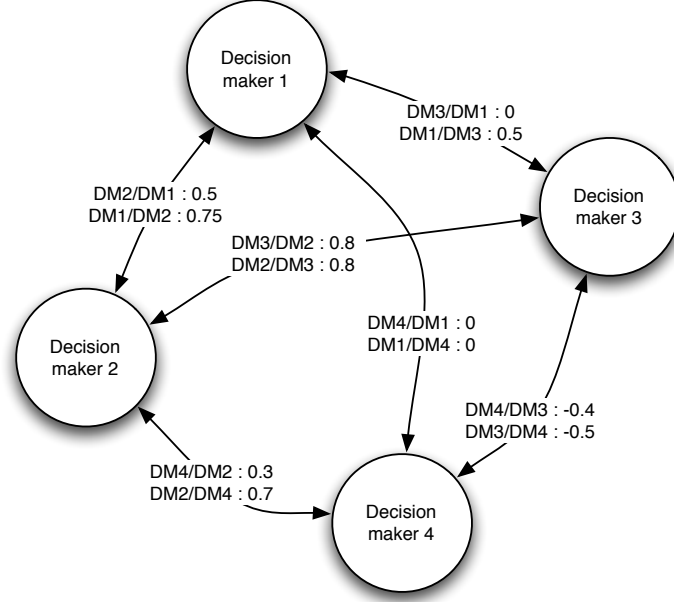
Decision maker 1

DM3/DM1 : 0
DM1/DM3 : 0.5

Decision maker 3

DM2/DM1 : 0.5
DM1/DM2 : 0.75

DM3/DM2 : 0.8
DM2/DM3 : 0.8

Decision maker 2

DM4/DM1 : 0
DM1/DM4 : 0

DM4/DM3 : -0.4
DM3/DM4 : -0.5

DM4/DM2 : 0.3
DM2/DM4 : 0.7

Decision maker 4